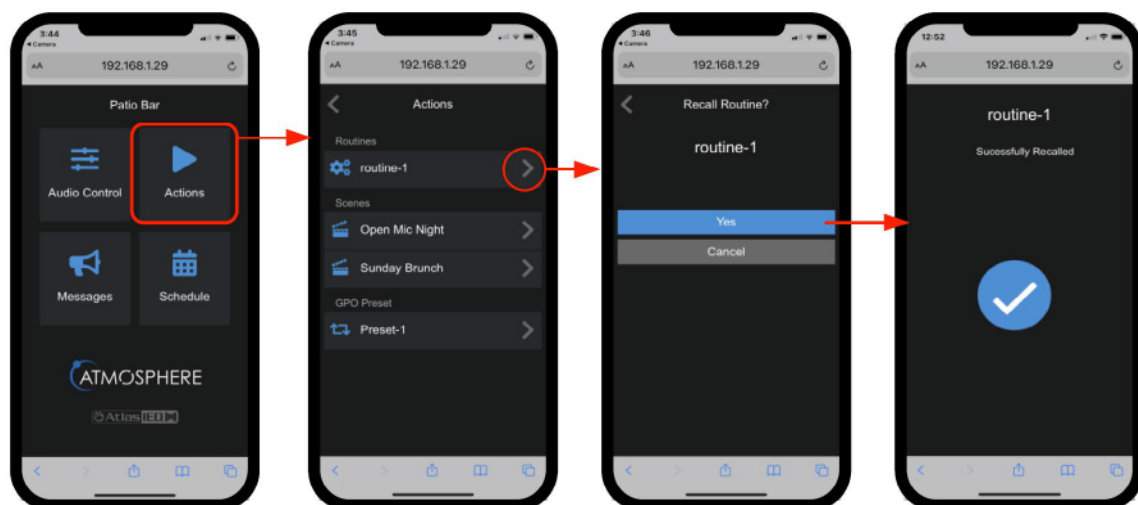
3:44
◂ Camera
AA 192.168.1.29

Patio Bar

Audio Control
Actions
Messages
Schedule

ATMOSPHERE
Atlas IED

3:45
◂ Camera
AA 192.168.1.29

Actions

Routines
routine-1
Scenes
Open Mic Night
Sunday Brunch
GPO Preset
Preset-1

3:46
◂ Camera
AA 192.168.1.29

Recall Routine?

routine-1

Yes
Cancel

12:52
AA 192.168.1.29

routine-1

Sucessfully Recalled